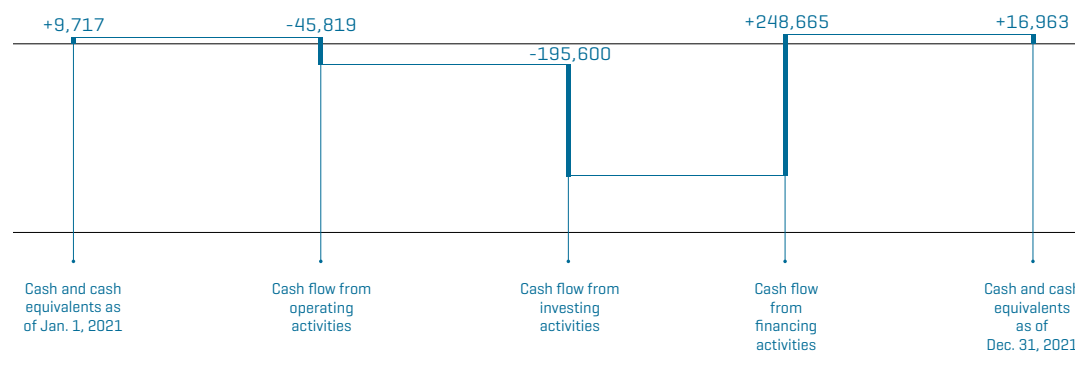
+9,717

-45,819

-195,600

+248,665

+16,963

Cash and cash equivalents as of Jan. 1, 2021

Cash flow from operating activities

Cash flow from investing activities

Cash flow from financing activities

Cash and cas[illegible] equivalents as of Dec. 31, 202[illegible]